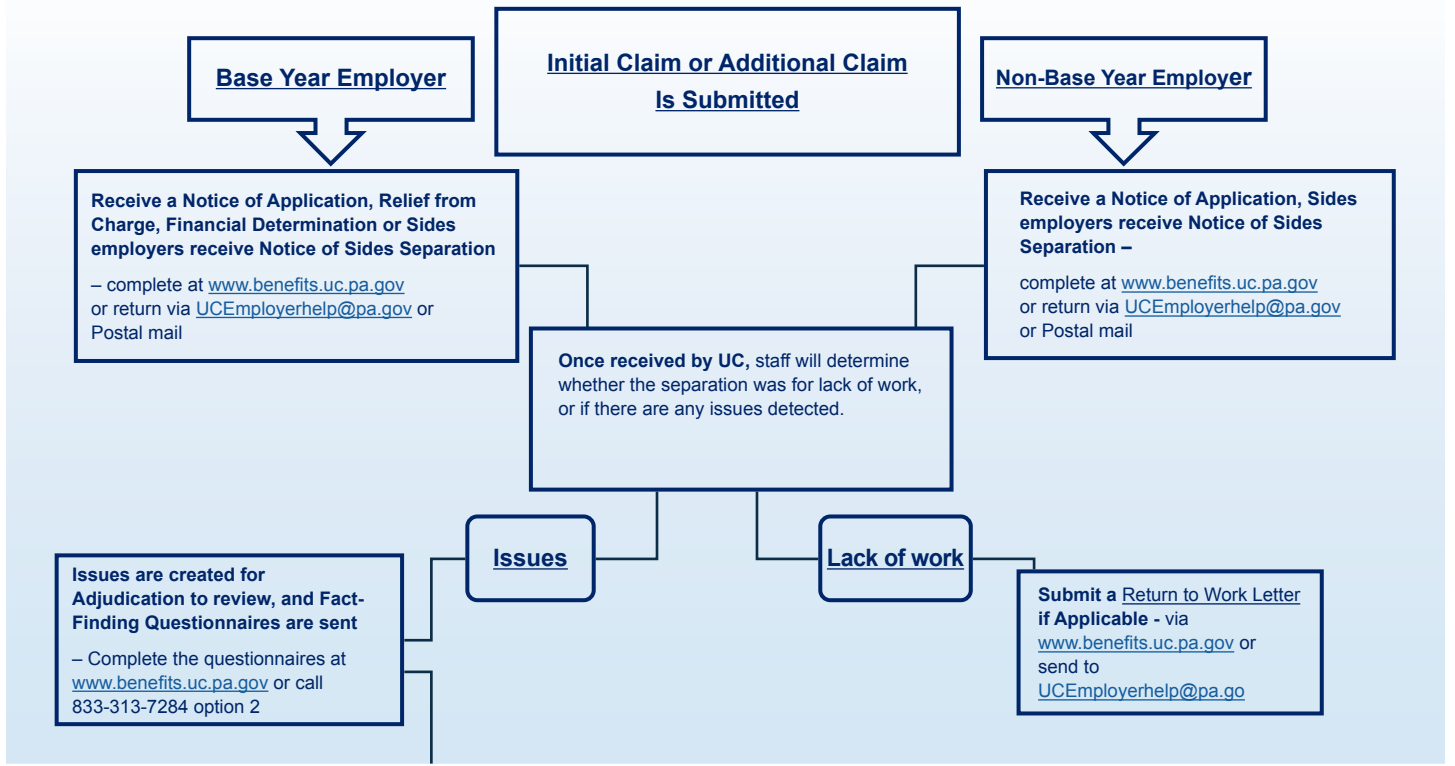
Base Year Employer

Initial Claim or Additional Claim Is Submitted

Non-Base Year Employer

Receive a Notice of Application, Relief from Charge, Financial Determination or Sides employers receive Notice of Sides Separation

– complete at www.benefits.uc.pa.gov or return via UCEmployerhelp@pa.gov or Postal mail

Receive a Notice of Application, Sides employers receive Notice of Sides Separation –

complete at www.benefits.uc.pa.gov or return via UCEmployerhelp@pa.gov or Postal mail

Once received by UC, staff will determine whether the separation was for lack of work, or if there are any issues detected.

Issues

Lack of work

Issues are created for Adjudication to review, and Fact-Finding Questionnaires are sent

– Complete the questionnaires at www.benefits.uc.pa.gov or call 833-313-7284 option 2

Submit a Return to Work Letter if Applicable - via www.benefits.uc.pa.gov or send to UCEmployerhelp@pa.go